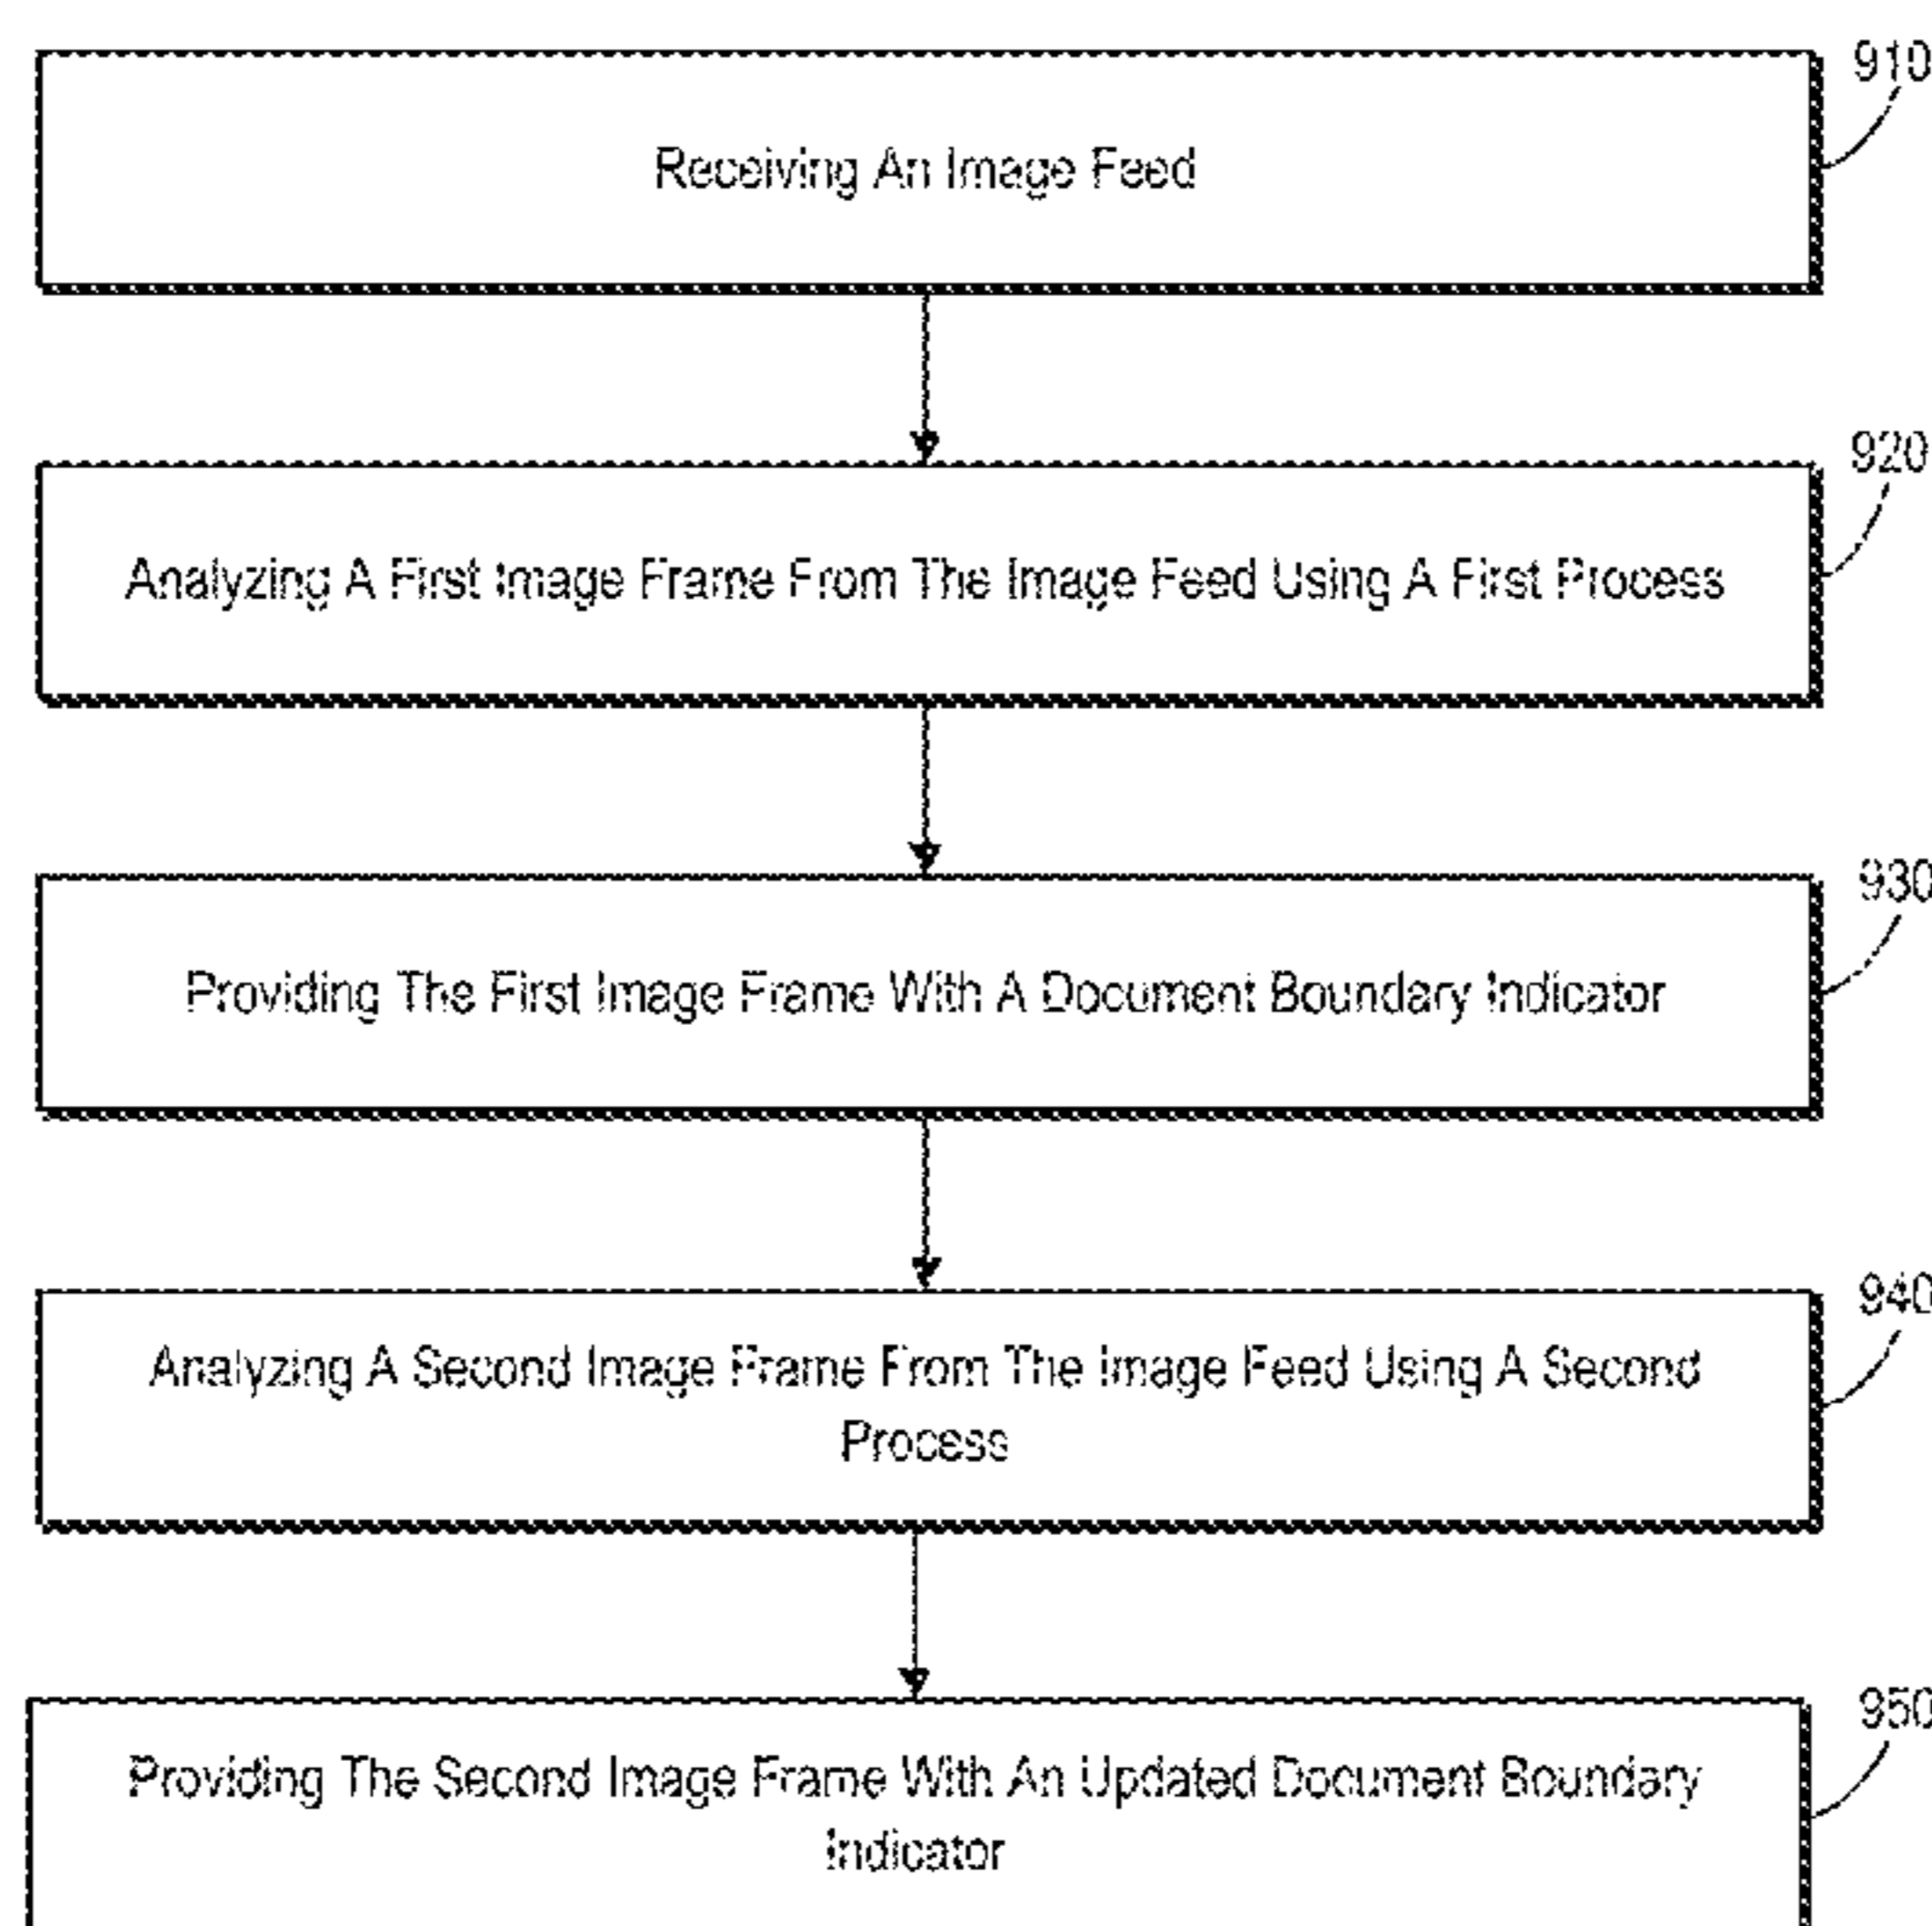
910
Receiving An Image Feed

920
Analyzing A First Image Frame From The Image Feed Using A First Process

930
Providing The First Image Frame With A Document Boundary Indicator

940
Analyzing A Second Image Frame From The Image Feed Using A Second Process

950
Providing The Second Image Frame With An Updated Document Boundary Indicator